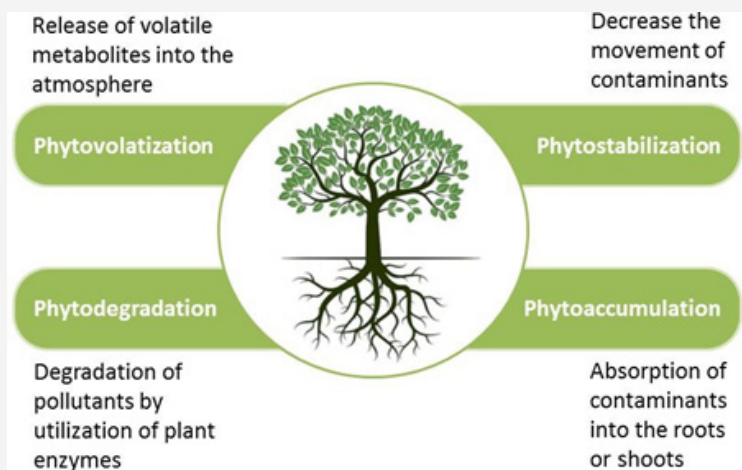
Release of volatile metabolites into the atmosphere

Decrease the movement of contaminants

Phytovolatization

Phytostabilization

Phytodegradation

Phytoaccumulation

Degradation of pollutants by utilization of plant enzymes

Absorption of contaminants into the roots or shoots